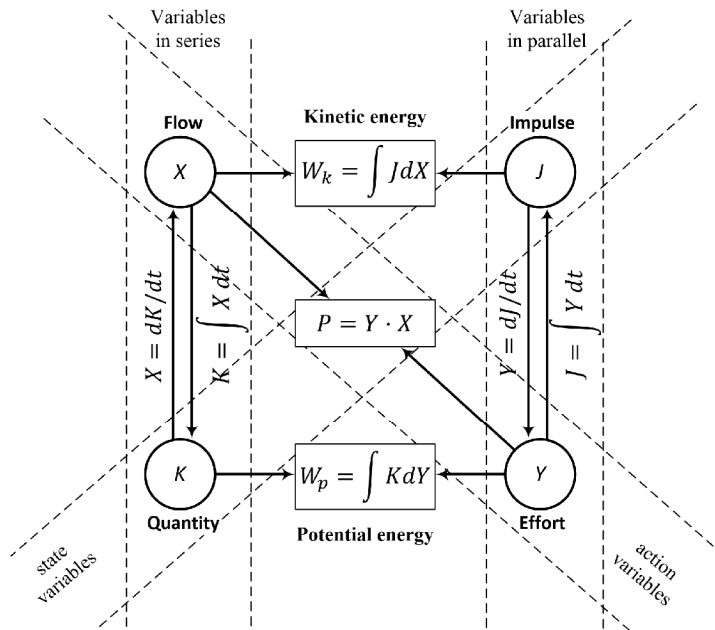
Variables in series

Variables in parallel

Flow

Kinetic energy

Impulse

$X$

$W_k = \int J dX$

$J$

$X = dK/dt$

$K = \int X dt$

$P = Y \cdot X$

$Y = dJ/dt$

$J = \int Y dt$

$K$

$W_p = \int K dY$

$Y$

Quantity

Potential energy

Effort

state variables

action variables